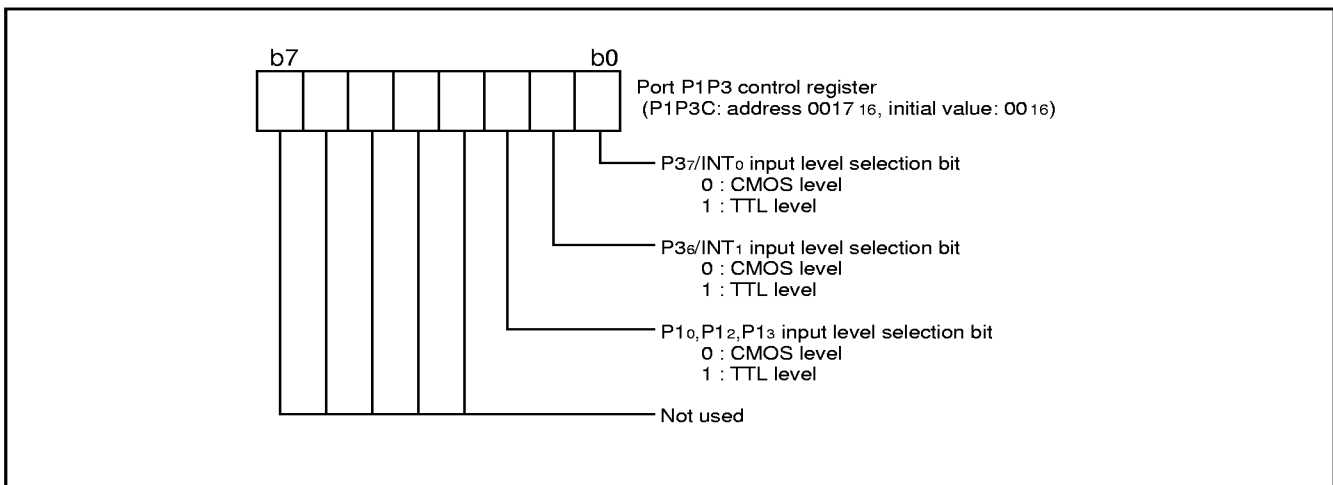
b7

b0

Port P1P3 control register
(P1P3C: address $0017_{16}$, initial value: $00_{16}$)

$P3_7$/$INT_0$ input level selection bit
0 : CMOS level
1 : TTL level

$P3_6$/$INT_1$ input level selection bit
0 : CMOS level
1 : TTL level

$P1_0$,$P1_2$,$P1_3$ input level selection bit
0 : CMOS level
1 : TTL level

Not used